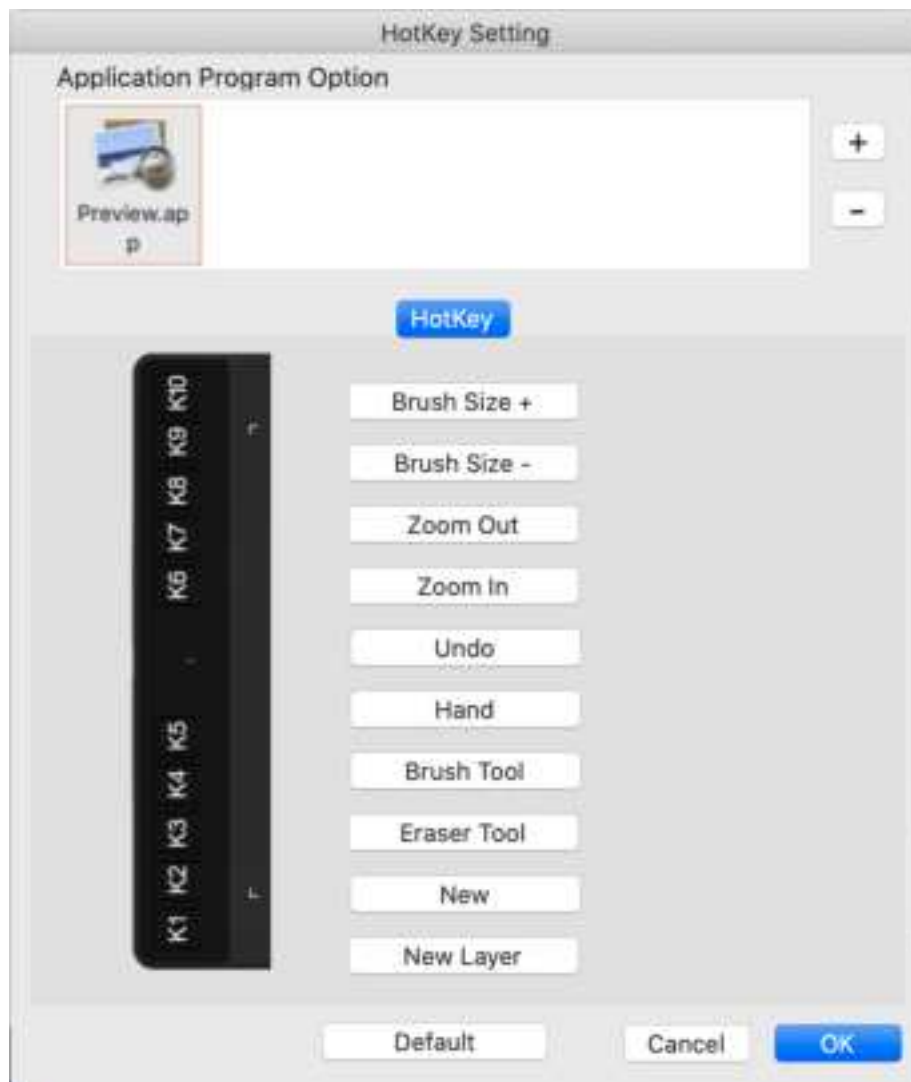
HotKey Setting

Application Program Option

Preview.app

+

-

HotKey

K10 K9 K8 K7 K6

K5 K4 K3 K2 K1

Brush Size +

Brush Size -

Zoom Out

Zoom In

Undo

Hand

Brush Tool

Eraser Tool

New

New Layer

Default

Cancel

OK